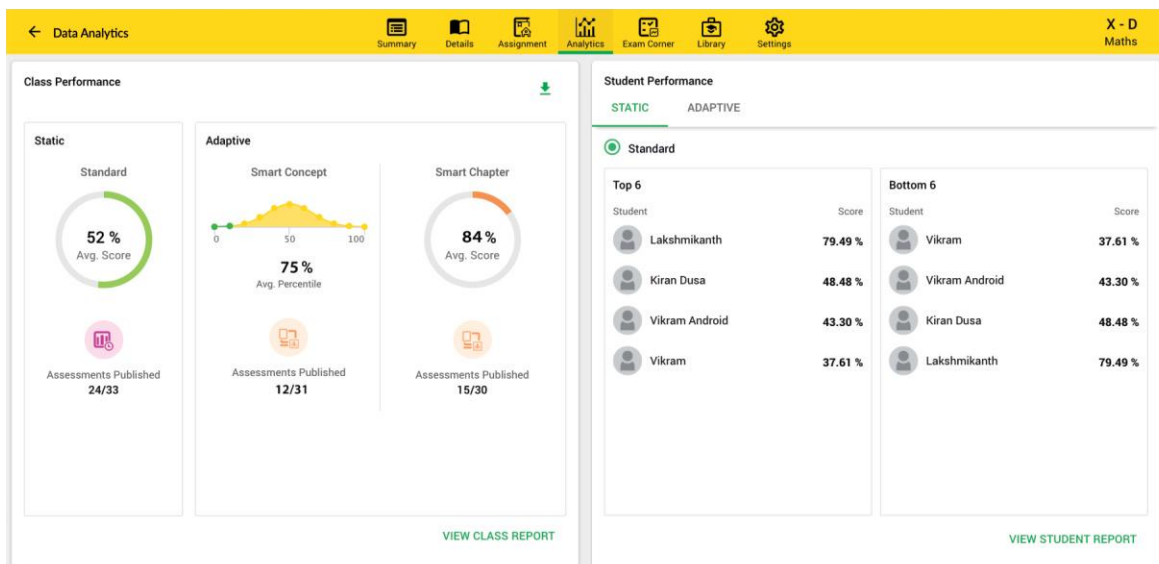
← Data Analytics

Summary Details Assignment Analytics Exam Corner Library Settings

X - D
Maths

Class Performance

Static

Standard

52 %
Avg. Score

Assessments Published
24/33

Adaptive

Smart Concept

0 50 100

75 %
Avg. Percentile

Assessments Published
12/31

Smart Chapter

84 %
Avg. Score

Assessments Published
15/30

VIEW CLASS REPORT

Student Performance

STATIC ADAPTIVE

Standard

Top 6

| Student | Score |
|---|---|
| Lakshmikanth | 79.49 % |
| Kiran Dusa | 48.48 % |
| Vikram Android | 43.30 % |
| Vikram | 37.61 % |

Bottom 6

| Student | Score |
|---|---|
| Vikram | 37.61 % |
| Vikram Android | 43.30 % |
| Kiran Dusa | 48.48 % |
| Lakshmikanth | 79.49 % |

VIEW STUDENT REPORT